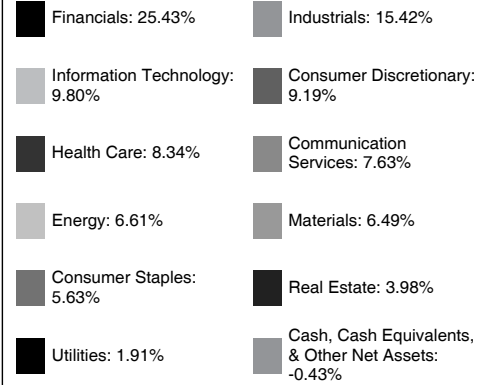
Financials: 25.43%

Industrials: 15.42%

Information Technology: 9.80%

Consumer Discretionary: 9.19%

Health Care: 8.34%

Communication Services: 7.63%

Energy: 6.61%

Materials: 6.49%

Consumer Staples: 5.63%

Real Estate: 3.98%

Utilities: 1.91%

Cash, Cash Equivalents, & Other Net Assets: -0.43%